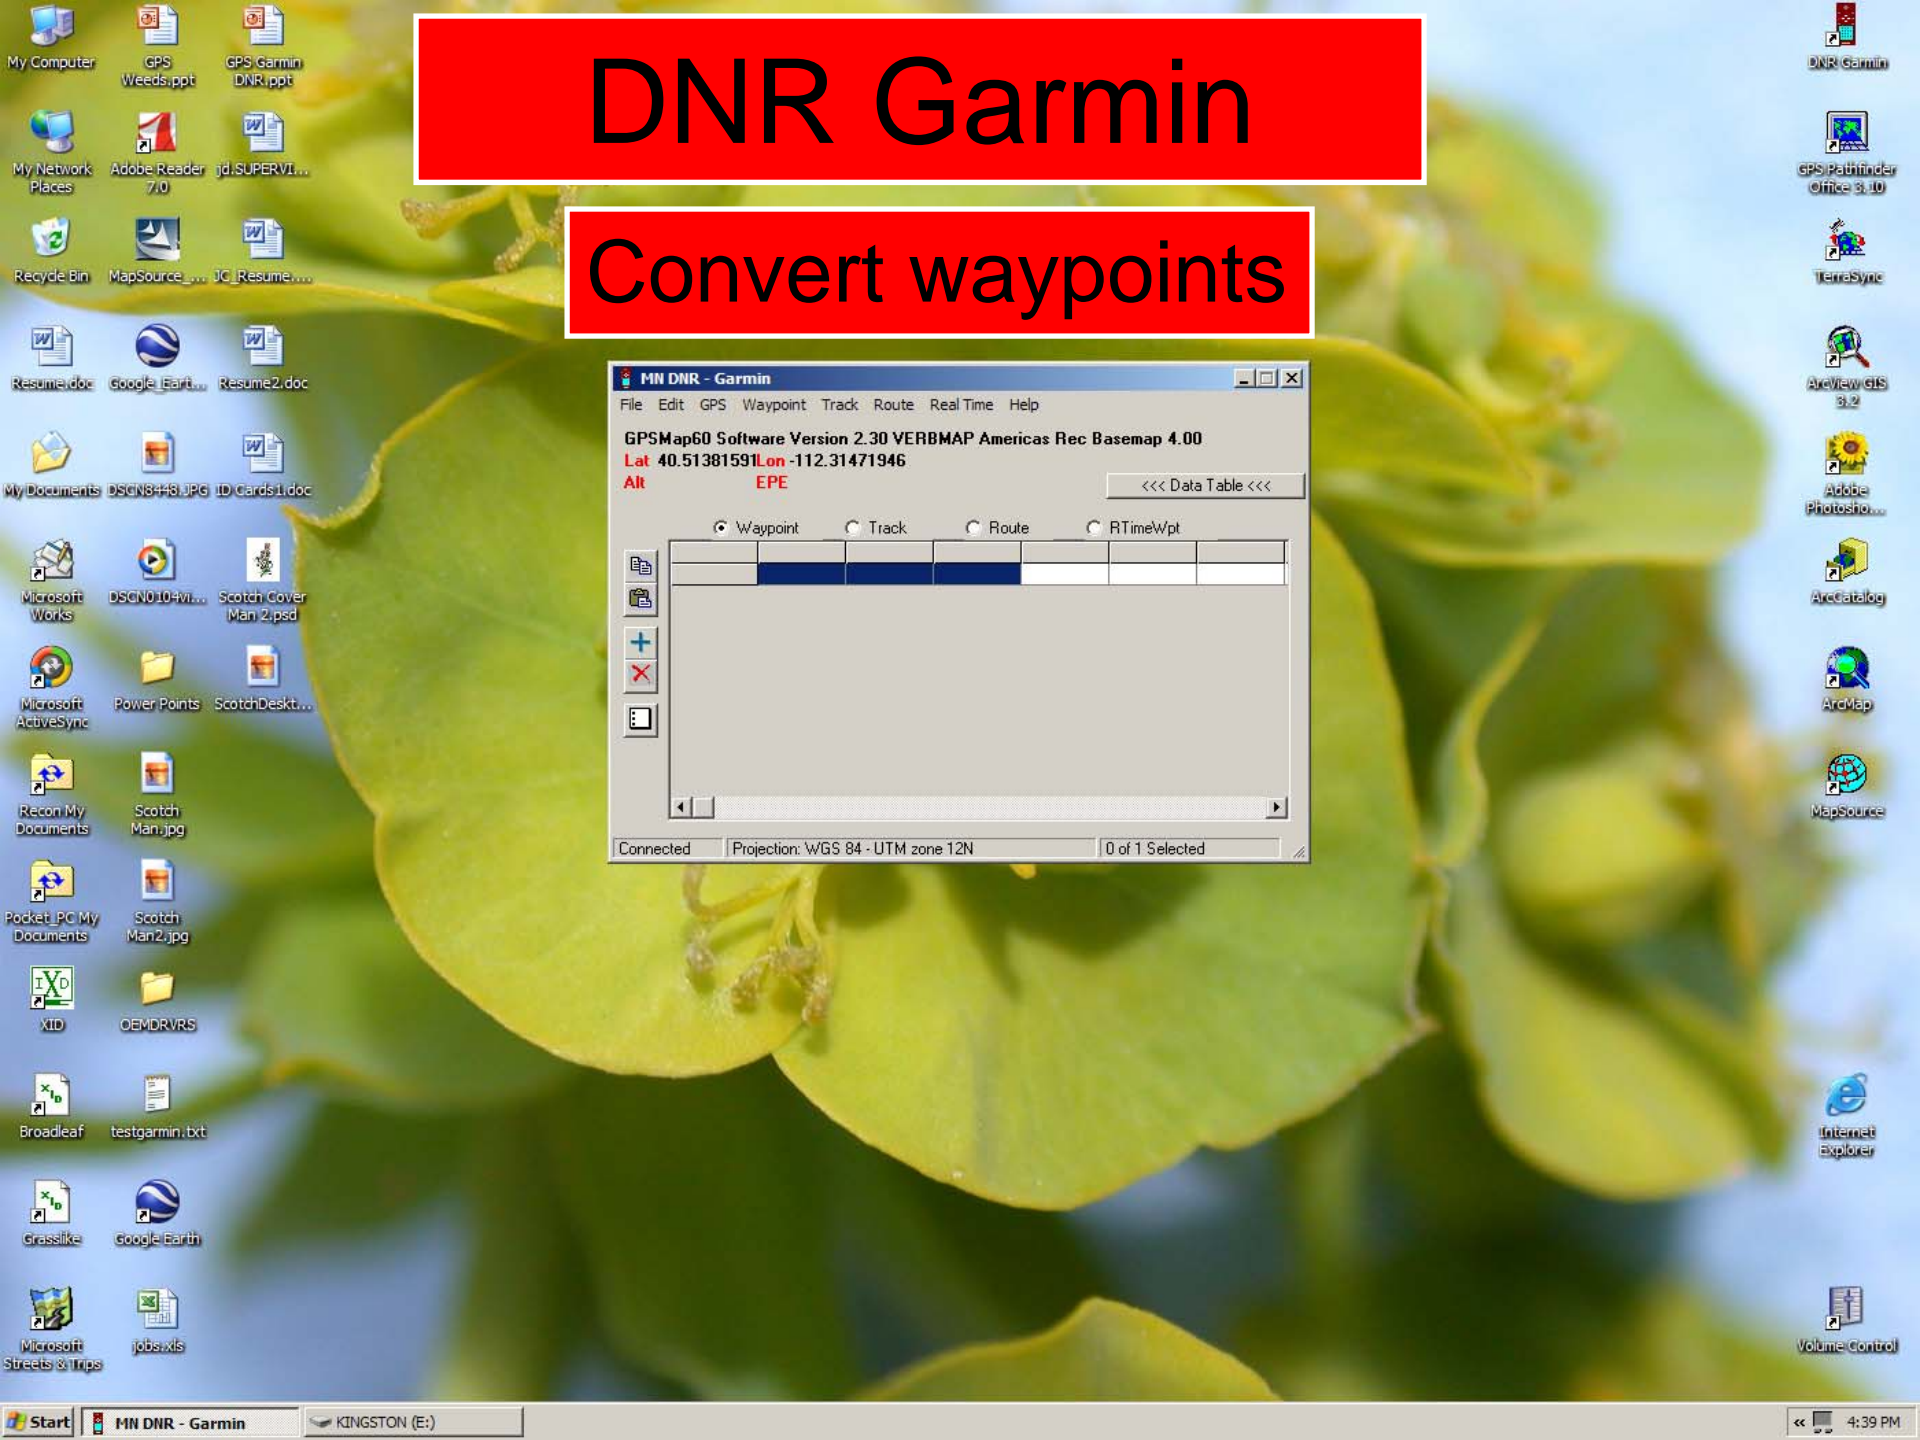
My Computer
GPS Weeds.ppt
GPS Garmin DNR.ppt
My Network Places
Adobe Reader 7.0
jd.SUPERVI...
Recycle Bin
MapSource_...
JC_Resume....
Resume.doc
Google_Eart...
Resume2.doc
My Documents
DSCN8448.JPG
ID Cards1.doc
Microsoft Works
DSCN0104vi...
Scotch Cover Man 2.psd
Microsoft ActiveSync
Power Points
ScotchDeskt...
Recon My Documents
Scotch Man.jpg
Pocket_PC My Documents
Scotch Man2.jpg
XID
OEMDRVRS
Broadleaf
testgarmin.txt
Grasslike
Google Earth
Microsoft Streets & Trips
jobs.xls

DNR Garmin

Convert waypoints

MN DNR - Garmin
File Edit GPS Waypoint Track Route Real Time Help
GPSMap60 Software Version 2.30 VERBMAP Americas Rec Basemap 4.00
Lat 40.51381591 Lon -112.31471946
Alt EPE
<<< Data Table <<<
Waypoint Track Route RTimeWpt
Connected Projection: WGS 84 - UTM zone 12N 0 of 1 Selected

DNR Garmin
GPS Pathfinder Office 3.10
TerraSync
ArcView GIS 3.2
Adobe Photosho...
ArcCatalog
ArcMap
MapSource
Internet Explorer
Volume Control

Start
MN DNR - Garmin
KINGSTON (E:)
4:39 PM